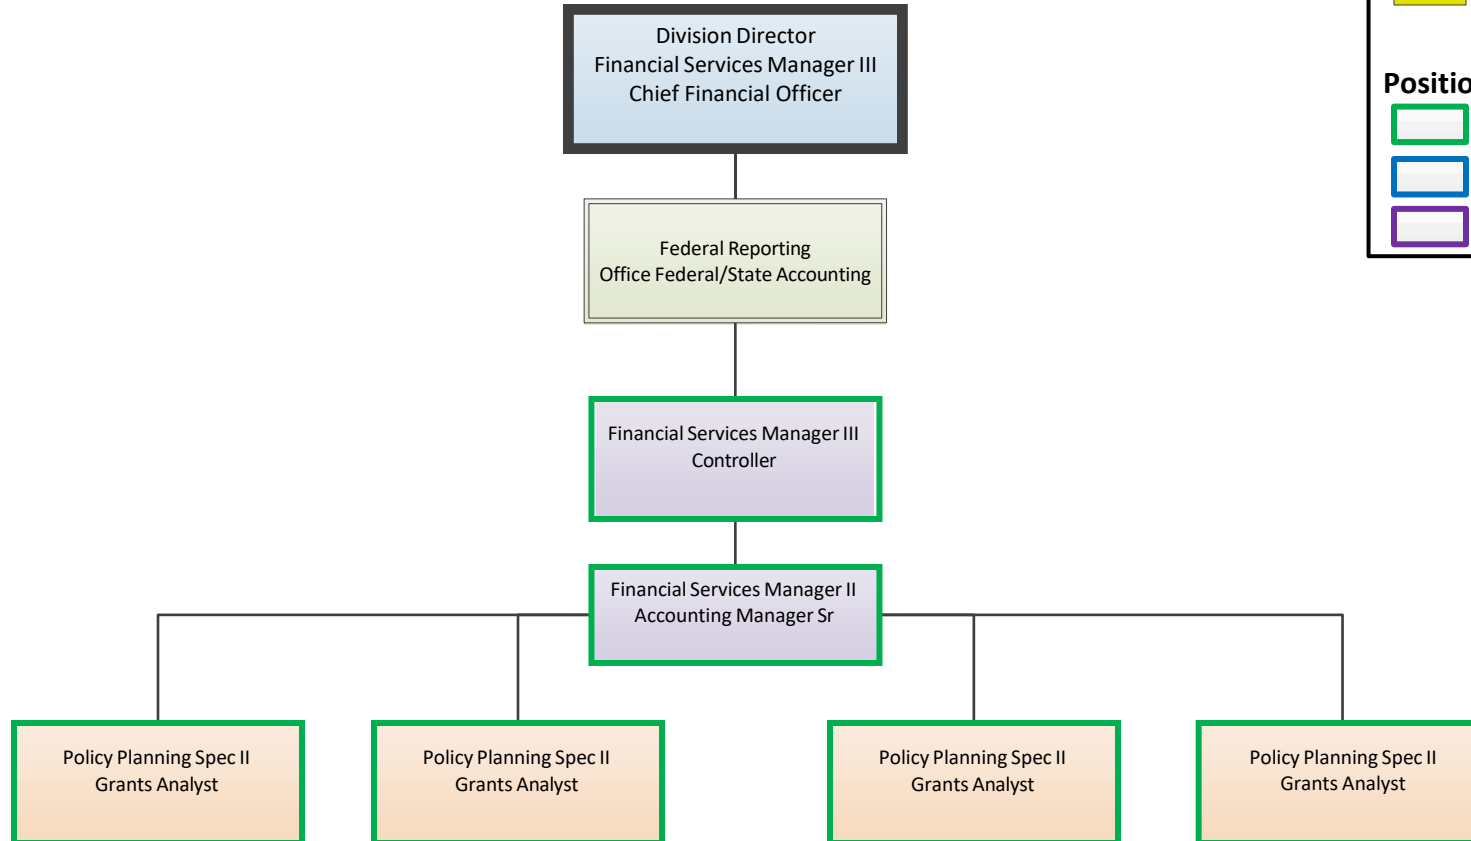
Division Director
Financial Services Manager III
Chief Financial Officer

Positio

Federal Reporting
Office Federal/State Accounting

Financial Services Manager III
Controller

Financial Services Manager II
Accounting Manager Sr

Policy Planning Spec II
Grants Analyst

Policy Planning Spec II
Grants Analyst

Policy Planning Spec II
Grants Analyst

Policy Planning Spec II
Grants Analyst